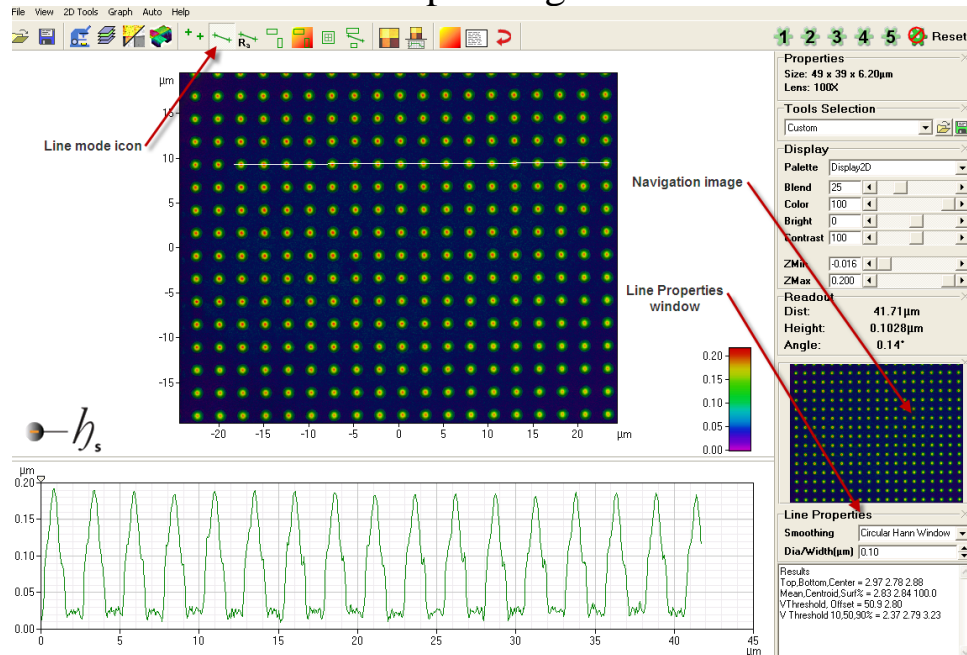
File View 2D Tools Graph Auto Help

1 2 3 4 5 Reset

Properties
Size: 49 x 39 x 6.20µm
Lens: 100X

Tools Selection
Custom

Display
Palette Display2D
Blend 25
Color 100
Bright 0
Contrast 100
ZMin -0.016
ZMax 0.200

Readout
Dist: 41.71µm
Height: 0.1028µm
Angle: 0.14°

Line Properties
Smoothing Circular Hann Window
Dia/Width(µm) 0.10

Results
Top,Bottom,Center = 2.97 2.78 2.88
Mean,Centroid,Surf% = 2.83 2.84 100.0
VThreshold, Offset = 50.9 2.80
V Threshold 10,50,90% = 2.37 2.79 3.23

Line mode icon

Navigation image

Line Properties window

µm
15
10
5
0
-5
-10
-15
-20 -15 -10 -5 0 5 10 15 20 µm

0.20
0.15
0.10
0.05
0.00

µm
0.20
0.15
0.10
0.05
0.00
0 5 10 15 20 25 30 35 40 45
µm